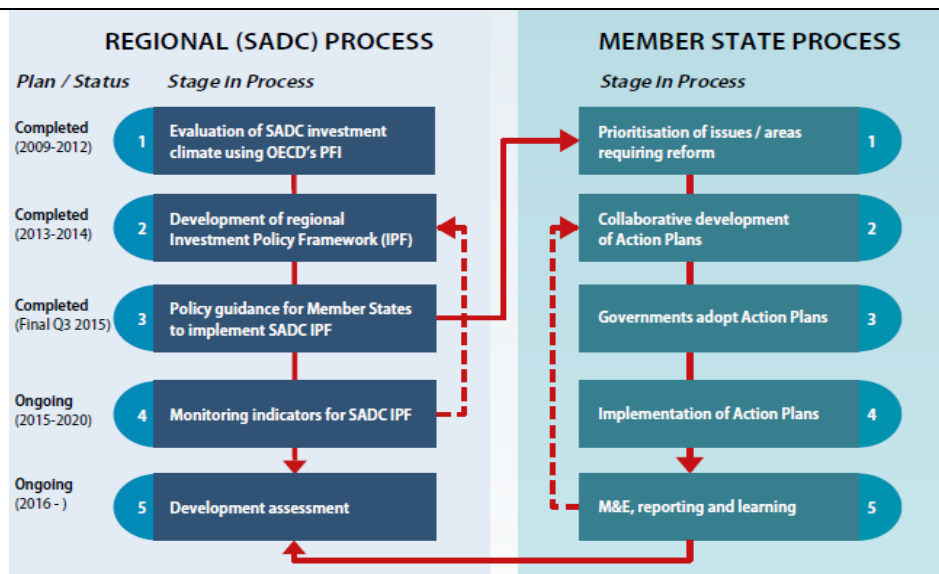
REGIONAL (SADC) PROCESS

Plan / Status

Stage in Process

Completed (2009-2012)

1 Evaluation of SADC investment climate using OECD's PFI

Completed (2013-2014)

2 Development of regional Investment Policy Framework (IPF)

Completed (Final Q3 2015)

3 Policy guidance for Member States to implement SADC IPF

Ongoing (2015-2020)

4 Monitoring indicators for SADC IPF

Ongoing (2016 - )

5 Development assessment

MEMBER STATE PROCESS

Stage in Process

Prioritisation of issues / areas requiring reform 1

Collaborative development of Action Plans 2

Governments adopt Action Plans 3

Implementation of Action Plans 4

M&E, reporting and learning 5